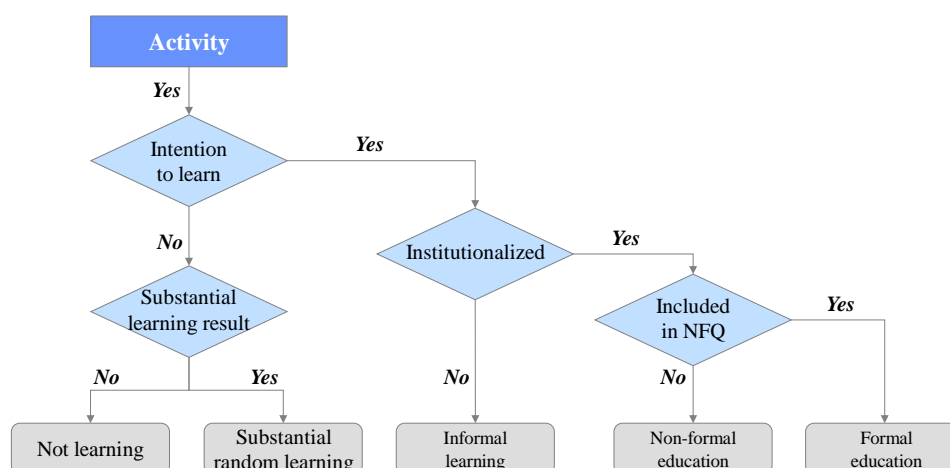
Activity

Yes

Intention to learn

Yes

No

Institutionalized

Yes

Substantial learning result

Included in NFQ

Yes

No

Yes

No

No

Not learning

Substantial random learning

Informal learning

Non-formal education

Formal education